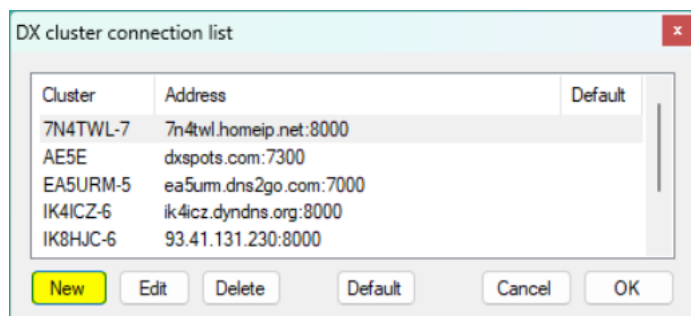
DX cluster connection list

| Cluster | Address | Default |
|---|---|---|
| 7N4TWL-7 | 7n4twl.homeip.net:8000 | |
| AE5E | dxspots.com:7300 | |
| EA5URM-5 | ea5urm.dns2go.com:7000 | |
| IK4ICZ-6 | ik4icz.dyndns.org:8000 | |
| IK8HJC-6 | 93.41.131.230:8000 | |

New Edit Delete Default Cancel OK